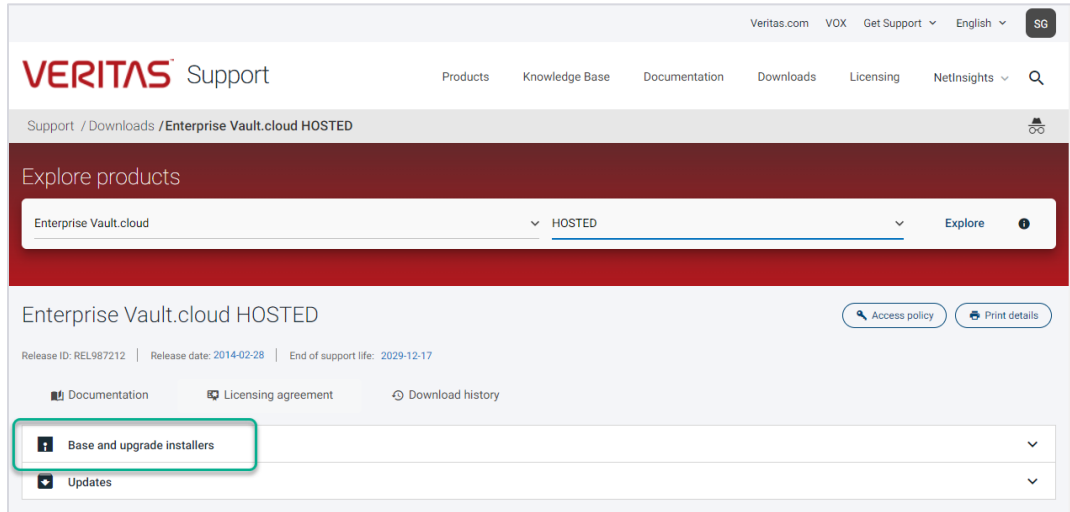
Veritas.com VOX Get Support English SG

VERITAS Support

Products Knowledge Base Documentation Downloads Licensing NetInsights

Support / Downloads / Enterprise Vault.cloud HOSTED

Explore products

Enterprise Vault.cloud HOSTED Explore

Enterprise Vault.cloud HOSTED

Access policy Print details

Release ID: REL987212 | Release date: 2014-02-28 | End of support life: 2029-12-17

Documentation Licensing agreement Download history

Base and upgrade installers

Updates